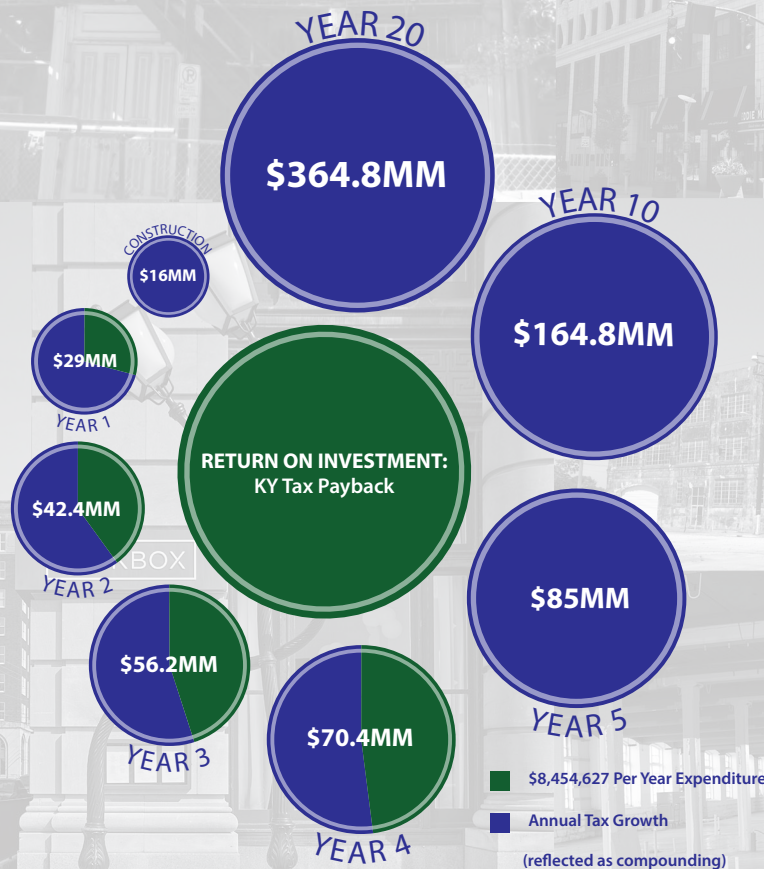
YEAR 20
$364.8MM

CONSTRUCTION
$16MM

YEAR 10
$164.8MM

$29MM
YEAR 1

RETURN ON INVESTMENT:
KY Tax Payback

$42.4MM
YEAR 2

BOX

$85MM
YEAR 5

$56.2MM
YEAR 3

$70.4MM
YEAR 4

$8,454,627 Per Year Expenditure

Annual Tax Growth

(reflected as compounding)